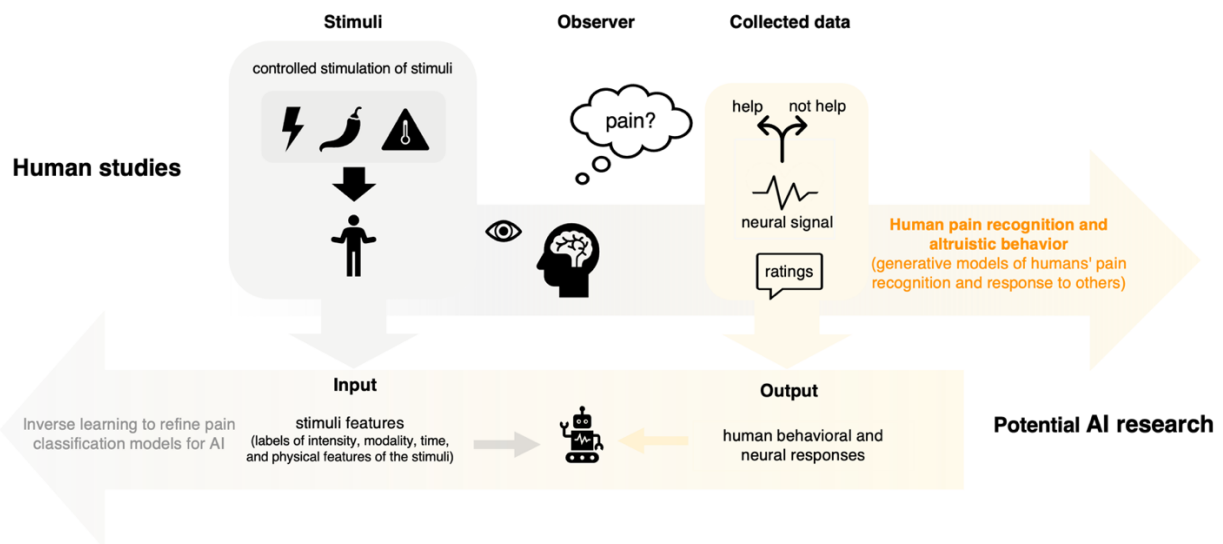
Stimuli

Observer

Collected data

controlled stimulation of stimuli

pain?

help not help

Human studies

neural signal

Human pain recognition and altruistic behavior
(generative models of humans' pain recognition and response to others)

ratings

Input

Output

Inverse learning to refine pain classification models for AI

stimuli features
(labels of intensity, modality, time, and physical features of the stimuli)

human behavioral and neural responses

Potential AI research